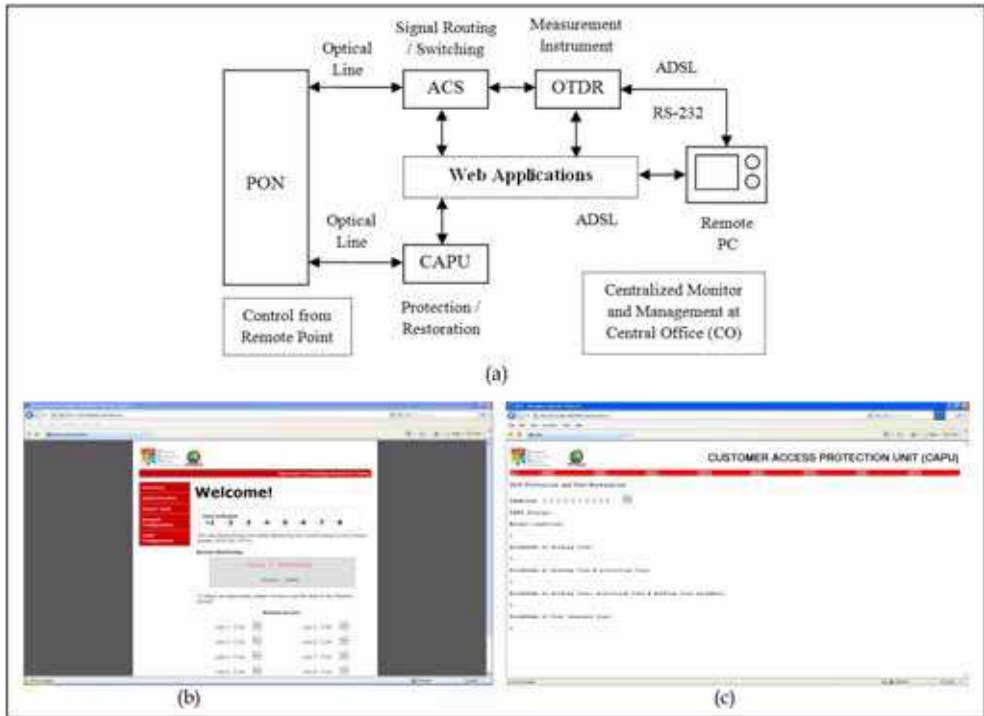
Signal Routing / Switching

Measurement Instrument

Optical Line

ACS

OTDR

ADSL

RS-232

PON

Web Applications

Optical Line

ADSL

Remote PC

CAPU

Control from Remote Point

Protection / Restoration

Centralized Monitor and Management at Central Office (CO)

(a)

Welcome!

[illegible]

CUSTOMER ACCESS PROTECTION UNIT (CAPU)

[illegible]

(b)

(c)